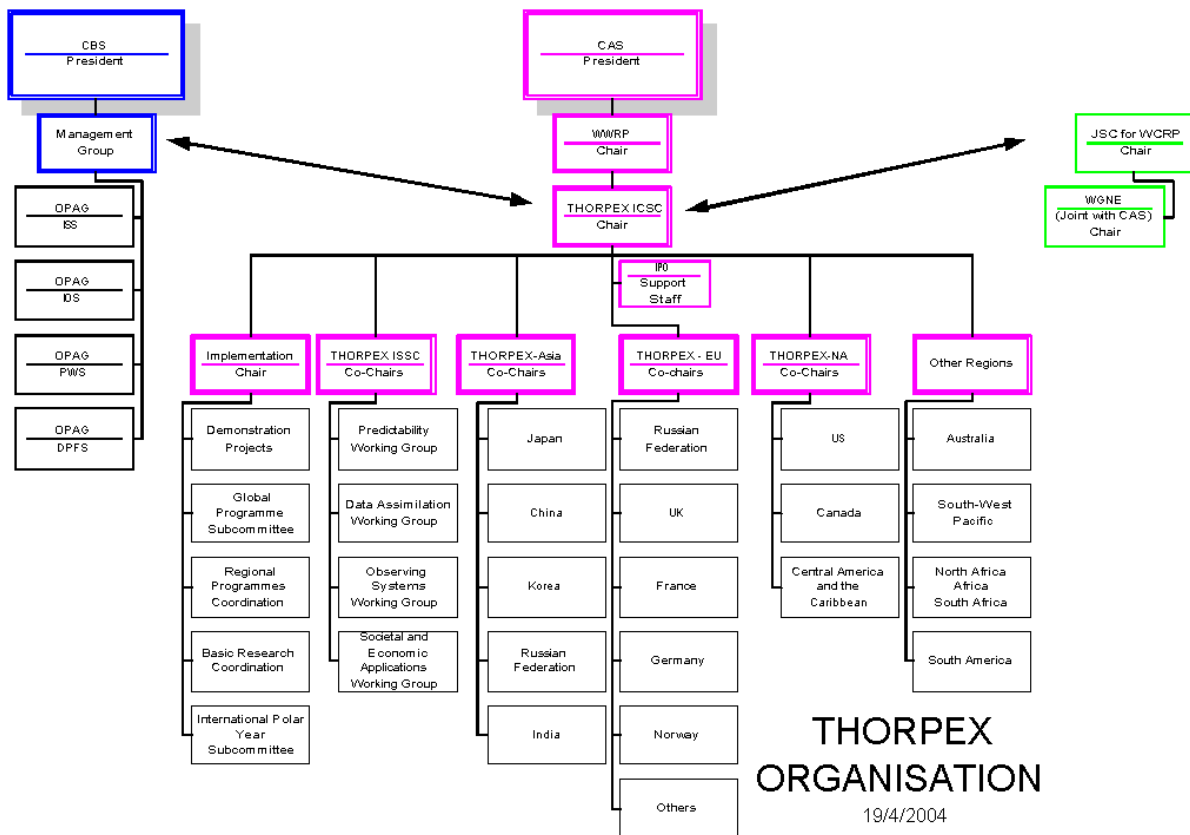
CBS
President

CAS
President

Management Group

WWRP
Chair

JSC for WCRP
Chair

THORPEX ICSC
Chair

WGNE
(Joint with CAS)
Chair

OPAG
ISS

OPAG
IOS

OPAG
PWS

OPAG
DPFS

IPO
Support
Staff

Implementation
Chair

Demonstration Projects

Global Programme Subcommittee

Regional Programmes Coordination

Basic Research Coordination

International Polar Year Subcommittee

THORPEX ISSC
Co-Chairs

Predictability Working Group

Data Assimilation Working Group

Observing Systems Working Group

Societal and Economic Applications Working Group

THORPEX-Asia
Co-Chairs

Japan

China

Korea

Russian Federation

India

THORPEX - EU
Co-chairs

Russian Federation

UK

France

Germany

Norway

Others

THORPEX-NA
Co-Chairs

US

Canada

Central America and the Caribbean

Other Regions

Australia

South-West Pacific

North Africa
Africa
South Africa

South America

THORPEX
ORGANISATION
19/4/2004